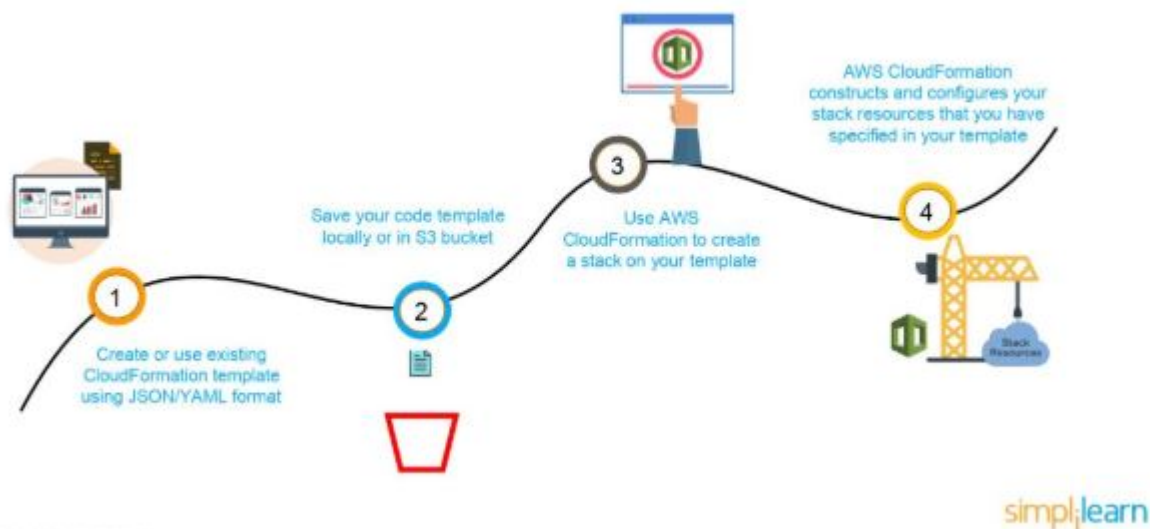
AWS CloudFormation constructs and configures your stack resources that you have specified in your template

1

Create or use existing CloudFormation template using JSON/YAML format

2

Save your code template locally or in S3 bucket

3

Use AWS CloudFormation to create a stack on your template

4

Stack Resources

simplilearn